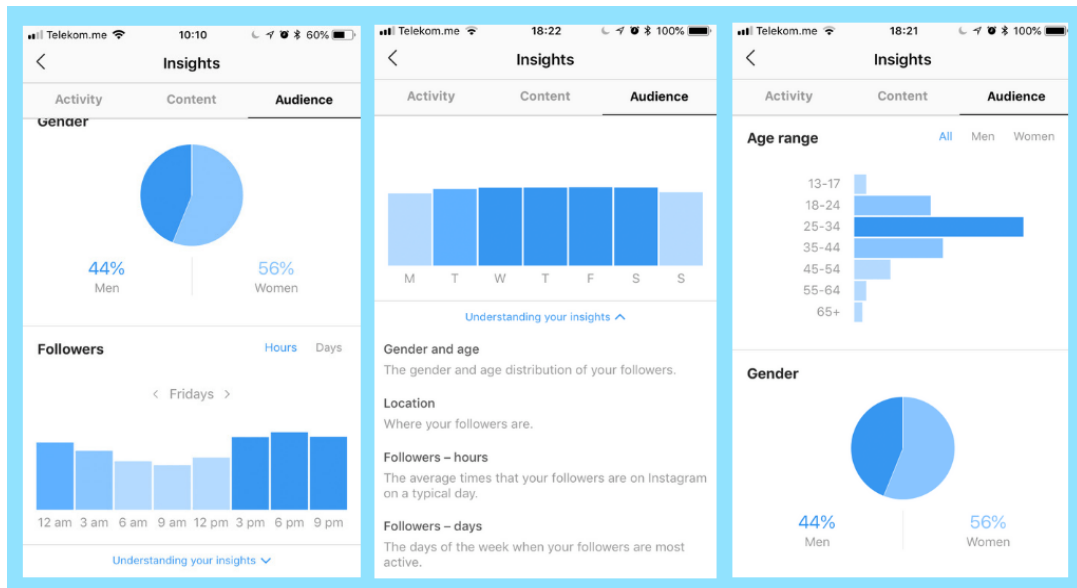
Telekom.me 10:10 60%

Insights

Activity Content Audience

Gender

44%
Men

56%
Women

Followers Hours Days

Fridays

12 am 3 am 6 am 9 am 12 pm 3 pm 6 pm 9 pm

Understanding your insights

Telekom.me 18:22 100%

Insights

Activity Content Audience

M T W T F S S

Understanding your insights

Gender and age
The gender and age distribution of your followers.

Location
Where your followers are.

Followers – hours
The average times that your followers are on Instagram on a typical day.

Followers – days
The days of the week when your followers are most active.

Telekom.me 18:21 100%

Insights

Activity Content Audience

Age range All Men Women

13-17
18-24
25-34
35-44
45-54
55-64
65+

Gender

44%
Men

56%
Women